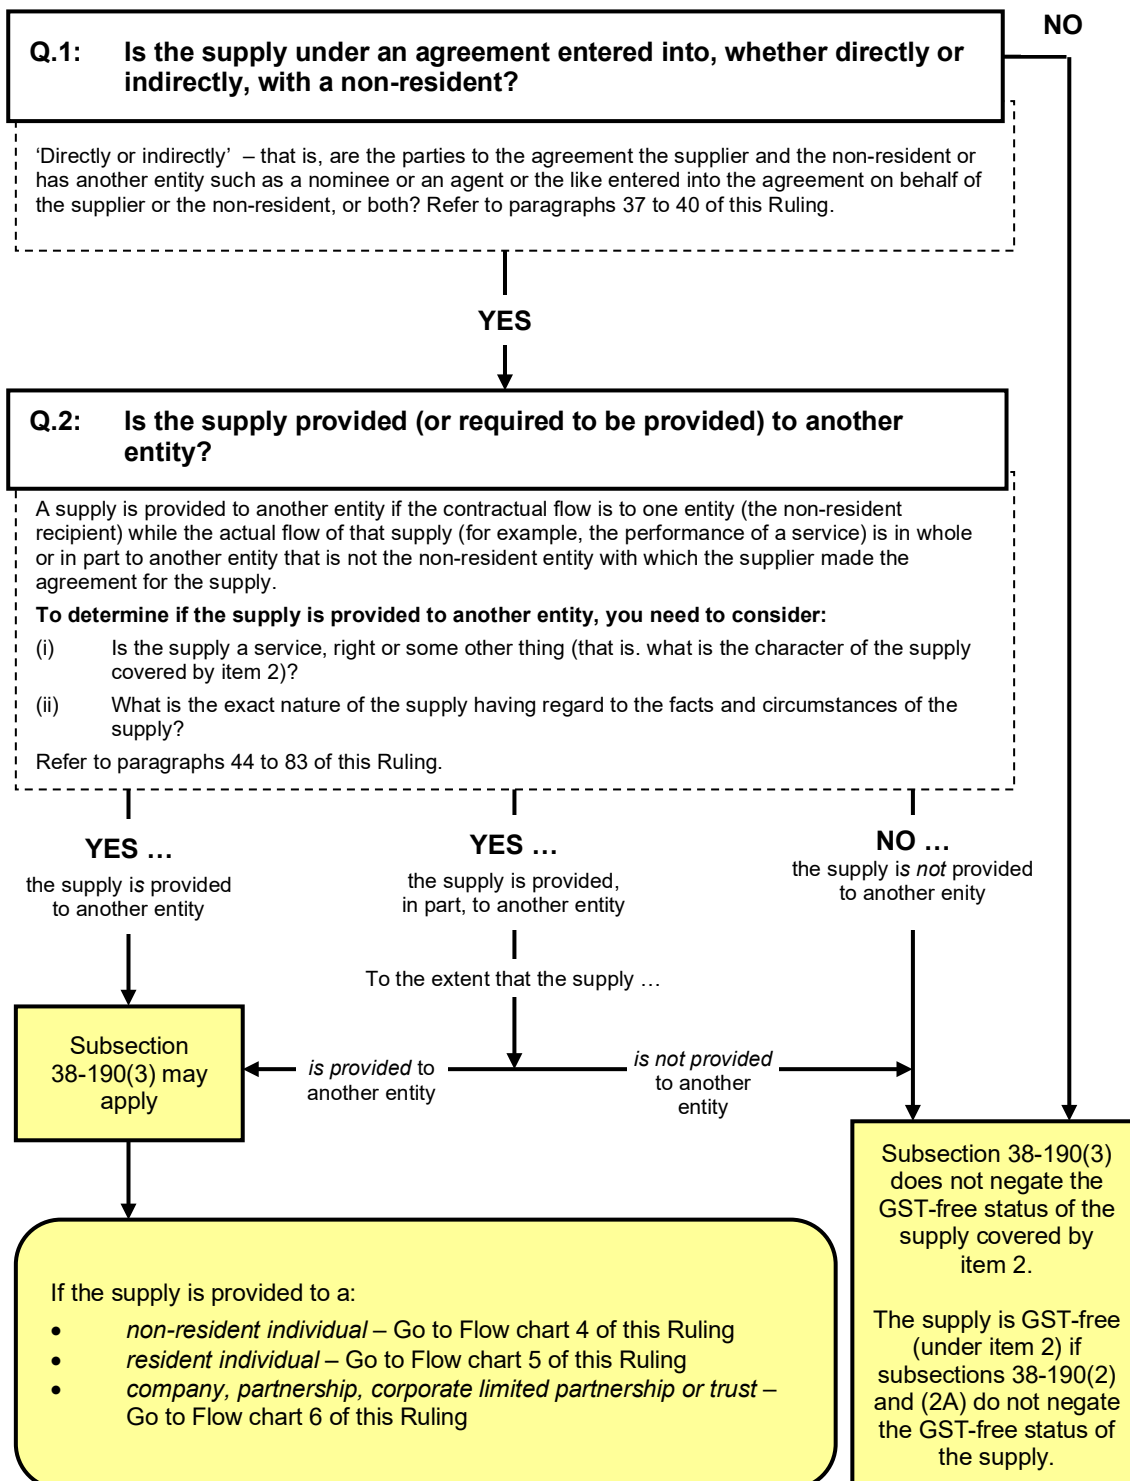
NO

**Q.1: Is the supply under an agreement entered into, whether directly or indirectly, with a non-resident?**

'Directly or indirectly' – that is, are the parties to the agreement the supplier and the non-resident or has another entity such as a nominee or an agent or the like entered into the agreement on behalf of the supplier or the non-resident, or both? Refer to paragraphs 37 to 40 of this Ruling.

YES

**Q.2: Is the supply provided (or required to be provided) to another entity?**

A supply is provided to another entity if the contractual flow is to one entity (the non-resident recipient) while the actual flow of that supply (for example, the performance of a service) is in whole or in part to another entity that is not the non-resident entity with which the supplier made the agreement for the supply.

**To determine if the supply is provided to another entity, you need to consider:**

(i) Is the supply a service, right or some other thing (that is. what is the character of the supply covered by item 2)?

(ii) What is the exact nature of the supply having regard to the facts and circumstances of the supply?

Refer to paragraphs 44 to 83 of this Ruling.

YES … the supply *is* provided to another entity

YES … the supply is provided, in part, to another entity

NO … the supply is *not* provided to another enity

To the extent that the supply …

Subsection 38-190(3) may apply

*is provided* to another entity

*is not provided* to another entity

Subsection 38-190(3) does not negate the GST-free status of the supply covered by item 2.

The supply is GST-free (under item 2) if subsections 38-190(2) and (2A) do not negate the GST-free status of the supply.

If the supply is provided to a:

- *non-resident individual* – Go to Flow chart 4 of this Ruling
- *resident individual* – Go to Flow chart 5 of this Ruling
- *company, partnership, corporate limited partnership or trust* – Go to Flow chart 6 of this Ruling